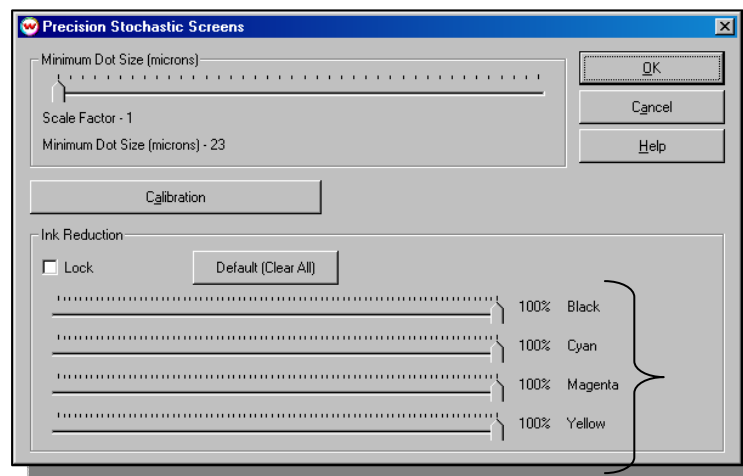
Precision Stochastic Screens

Minimum Dot Size (microns)

Scale Factor - 1

Minimum Dot Size (microns) - 23

OK

Cancel

Help

Calibration

Ink Reduction

Lock

Default (Clear All)

100% Black

100% Cyan

100% Magenta

100% Yellow